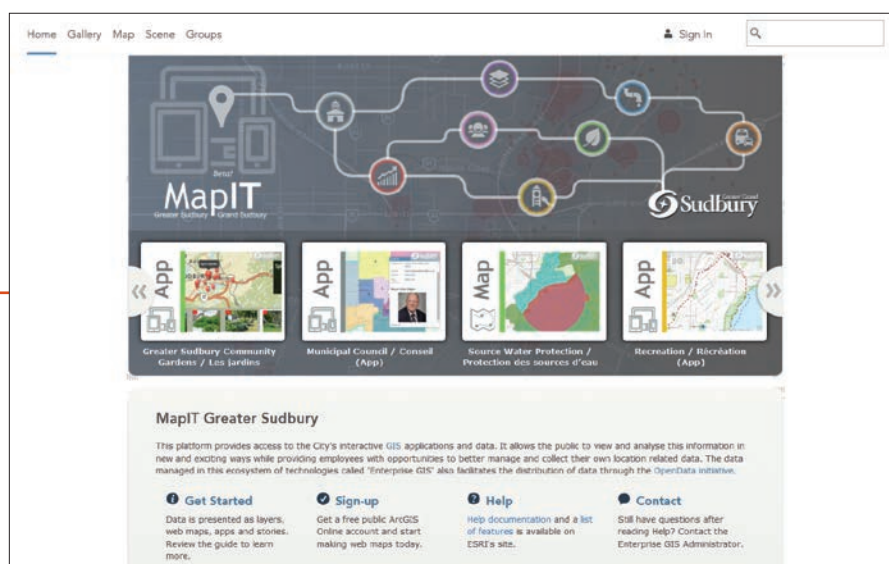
Home Gallery Map Scene Groups

Sign In

Beta!

MapIT

Greater Sudbury | Grand Sudbury

Sudbury

App

Greater Sudbury Community Gardens / Les jardins

App

Municipal Council / Conseil (App)

Map

Source Water Protection / Protection des sources d'eau

App

Recreation / Récréation (App)

MapIT Greater Sudbury

This platform provides access to the City's interactive GIS applications and data. It allows the public to view and analyse this information in new and exciting ways while providing employees with opportunities to better manage and collect their own location related data. The data managed in this ecosystem of technologies called "Enterprise GIS" also facilitates the distribution of data through the OpenData initiative.

Get Started

Data is presented as layers, web maps, apps and stories. Review the guide to learn more.

Sign-up

Get a free public ArcGIS Online account and start making web maps today.

Help

Help documentation and a list of features is available on ESRI's site.

Contact

Still have questions after reading Help? Contact the Enterprise GIS Administrator.